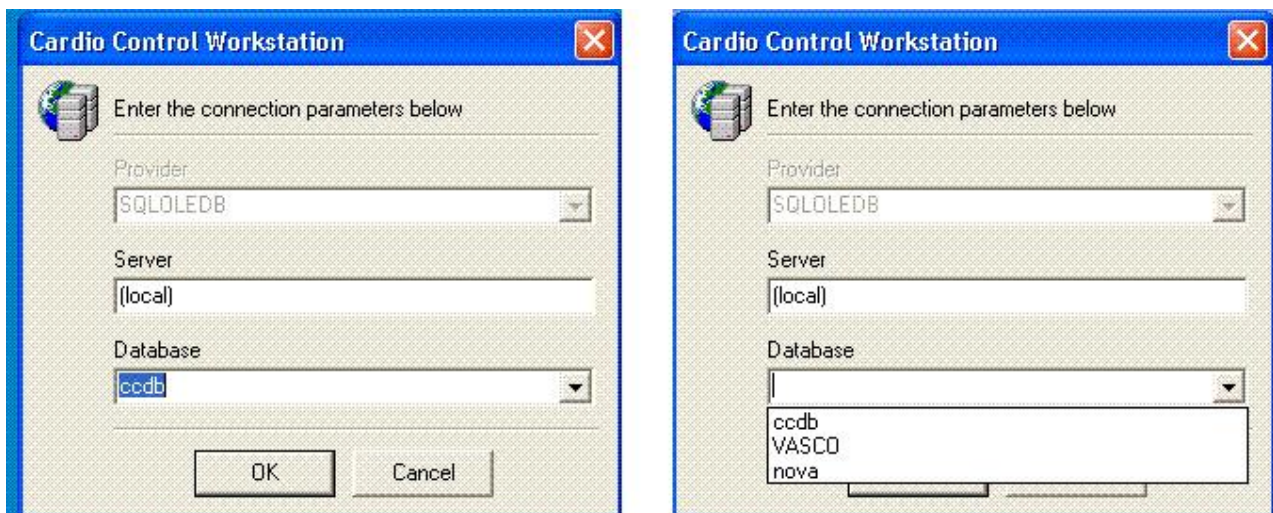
Cardio Control Workstation

Enter the connection parameters below

Provider

SQLOLEDB

Server

(local)

Database

ccdb

OK

Cancel

Cardio Control Workstation

Enter the connection parameters below

Provider

SQLOLEDB

Server

(local)

Database

ccdb
VASCO
nova